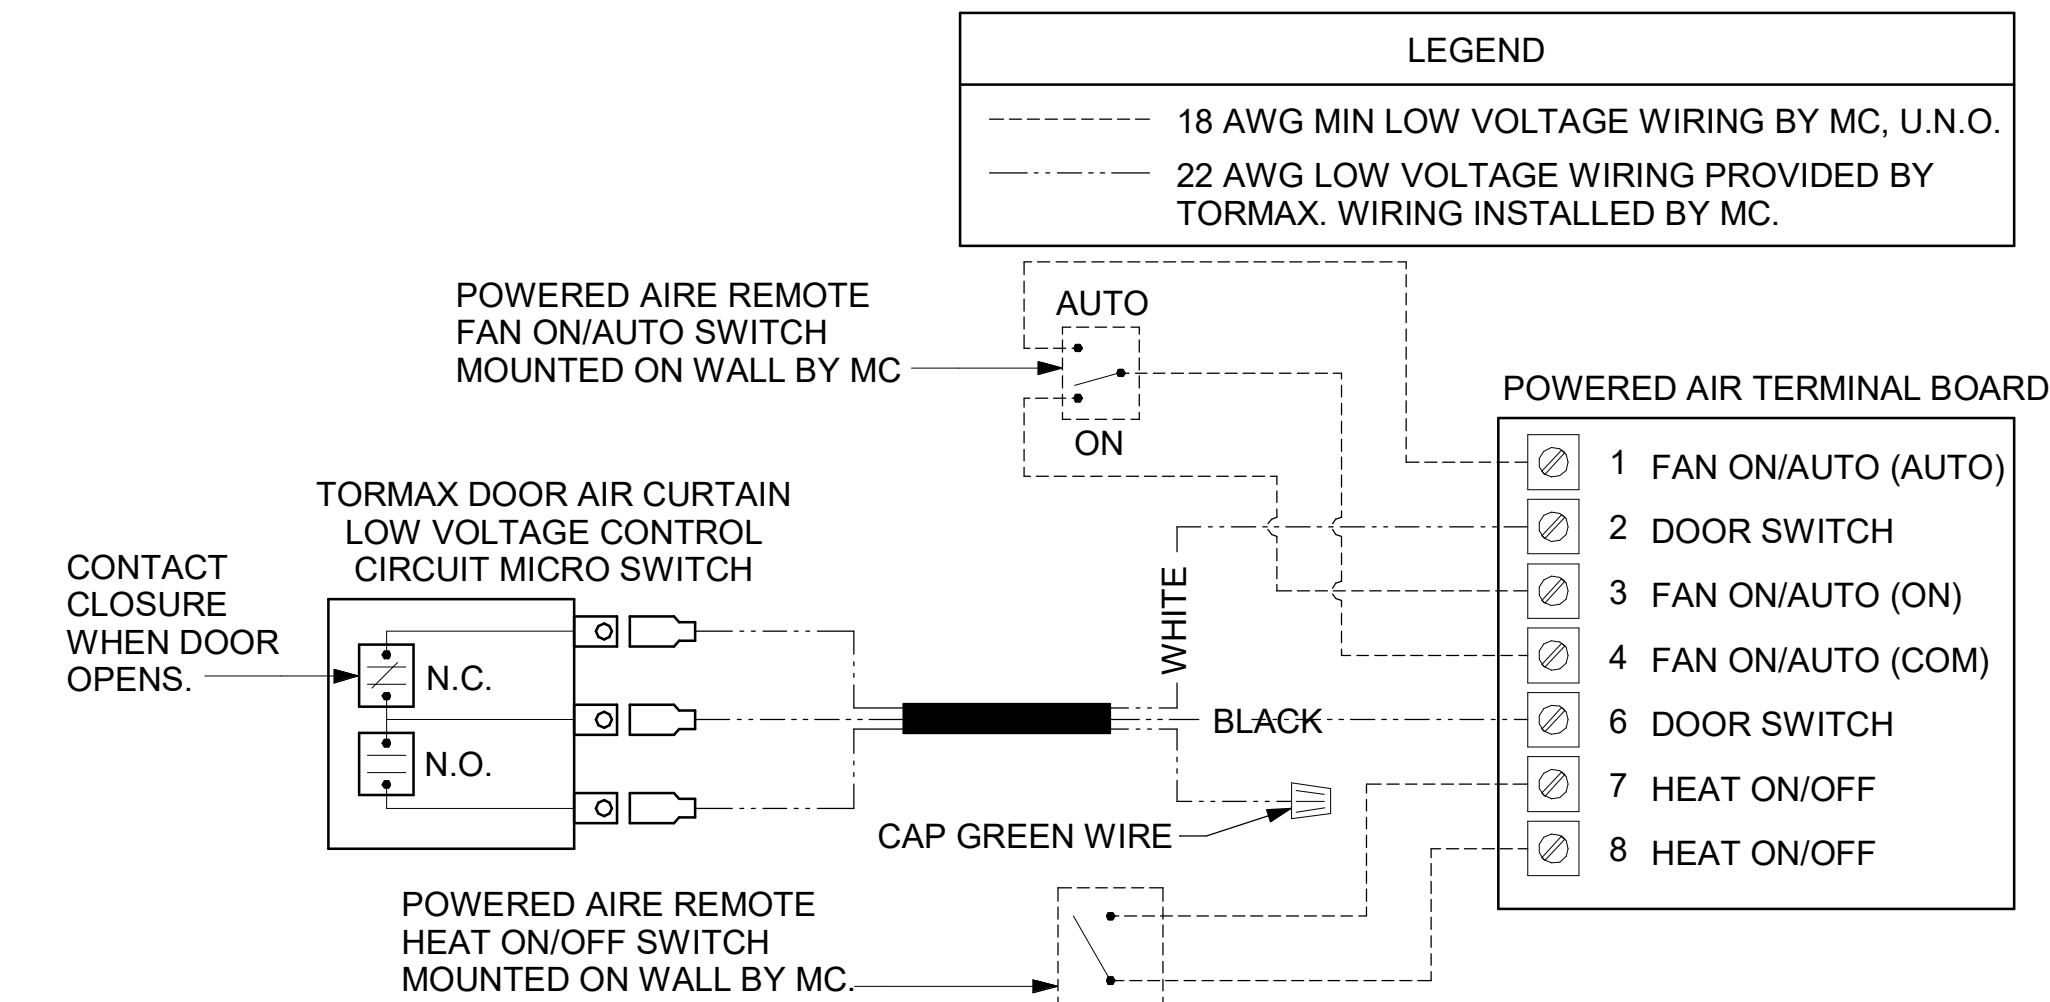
LEGEND

18 AWG MIN LOW VOLTAGE WIRING BY MC, U.N.O.

22 AWG LOW VOLTAGE WIRING PROVIDED BY TORMAX. WIRING INSTALLED BY MC.

POWERED AIRE REMOTE FAN ON/AUTO SWITCH MOUNTED ON WALL BY MC

AUTO

ON

POWERED AIR TERMINAL BOARD

1 FAN ON/AUTO (AUTO)

2 DOOR SWITCH

3 FAN ON/AUTO (ON)

4 FAN ON/AUTO (COM)

6 DOOR SWITCH

7 HEAT ON/OFF

8 HEAT ON/OFF

TORMAX DOOR AIR CURTAIN LOW VOLTAGE CONTROL CIRCUIT MICRO SWITCH

CONTACT CLOSURE WHEN DOOR OPENS.

N.C.

N.O.

WHITE

BLACK

CAP GREEN WIRE

POWERED AIRE REMOTE HEAT ON/OFF SWITCH MOUNTED ON WALL BY MC.